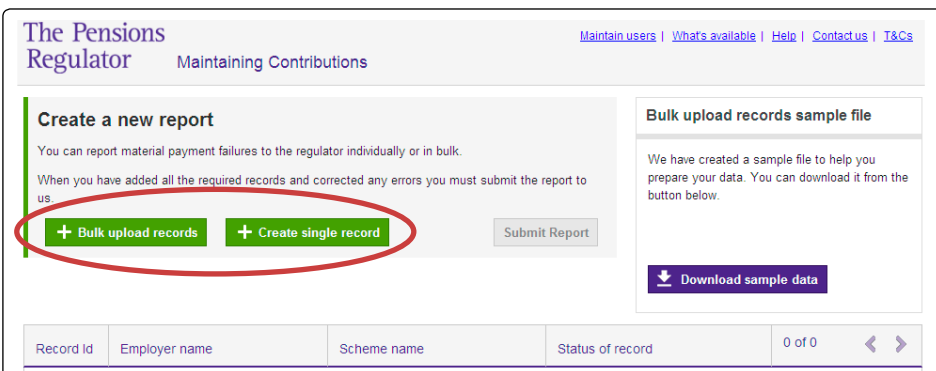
The Pensions Regulator

Maintaining Contributions

Maintain users | What's available | Help | Contact us | T&Cs

Create a new report

You can report material payment failures to the regulator individually or in bulk.

When you have added all the required records and corrected any errors you must submit the report to us.

+ Bulk upload records

+ Create single record

Submit Report

Bulk upload records sample file

We have created a sample file to help you prepare your data. You can download it from the button below.

Download sample data

| Record Id | Employer name | Scheme name | Status of record | 0 of 0 |
|---|---|---|---|---|